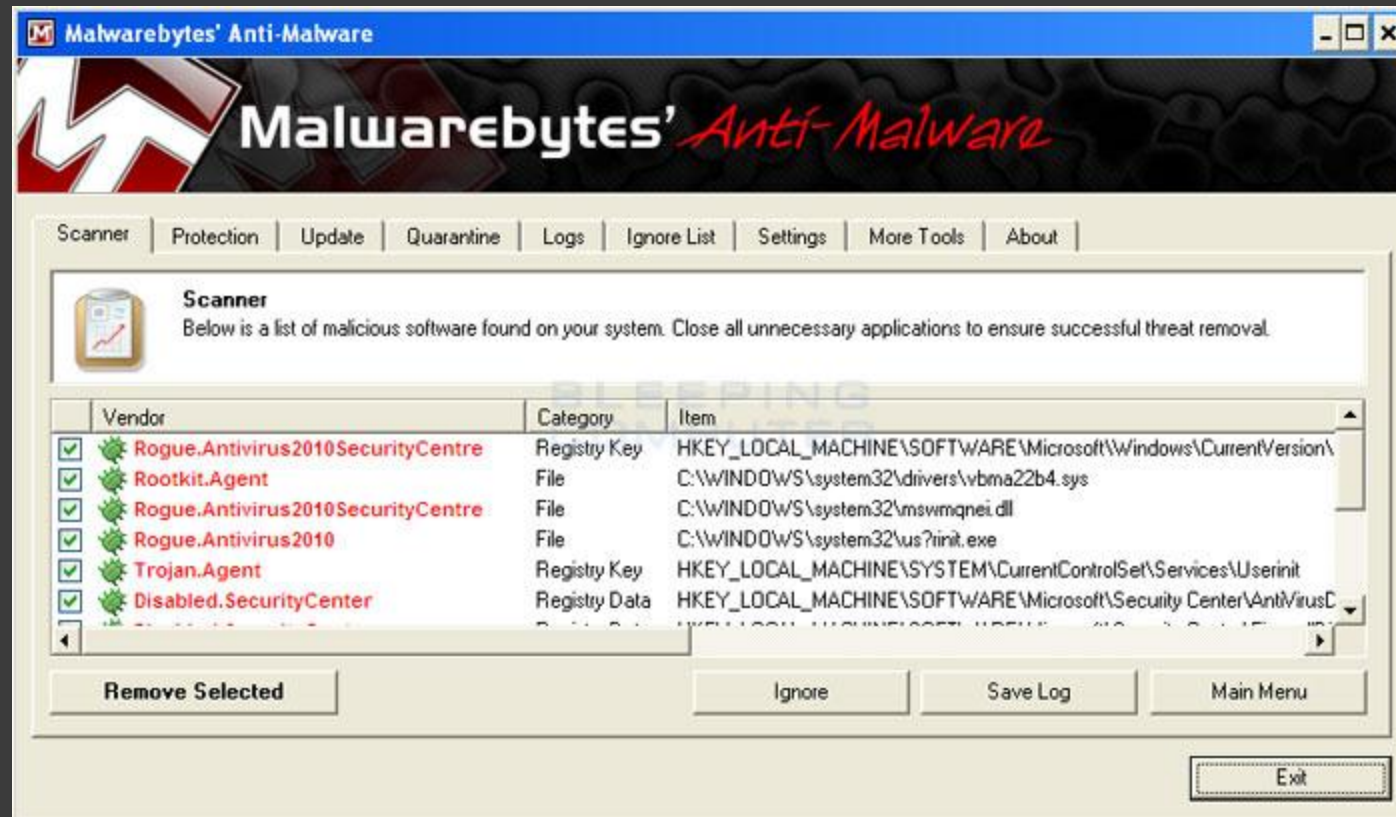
Malwarebytes' Anti-Malware

Malwarebytes' Anti-Malware

Scanner | Protection | Update | Quarantine | Logs | Ignore List | Settings | More Tools | About

Scanner
Below is a list of malicious software found on your system. Close all unnecessary applications to ensure successful threat removal.

BLEEPING COMPUTER

| Vendor | Category | Item |
|---|---|---|
| Rogue.Antivirus2010SecurityCentre | Registry Key | HKEY_LOCAL_MACHINE\SOFTWARE\Microsoft\Windows\CurrentVersion\ |
| Rootkit.Agent | File | C:\WINDOWS\system32\drivers\vbma22b4.sys |
| Rogue.Antivirus2010SecurityCentre | File | C:\WINDOWS\system32\mswmqnei.dll |
| Rogue.Antivirus2010 | File | C:\WINDOWS\system32\us?rinit.exe |
| Trojan.Agent | Registry Key | HKEY_LOCAL_MACHINE\SYSTEM\CurrentControlSet\Services\Userinit |
| Disabled.SecurityCenter | Registry Data | HKEY_LOCAL_MACHINE\SOFTWARE\Microsoft\Security Center\AntiVirusD |
| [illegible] | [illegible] | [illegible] |

Remove Selected

Ignore

Save Log

Main Menu

Exit